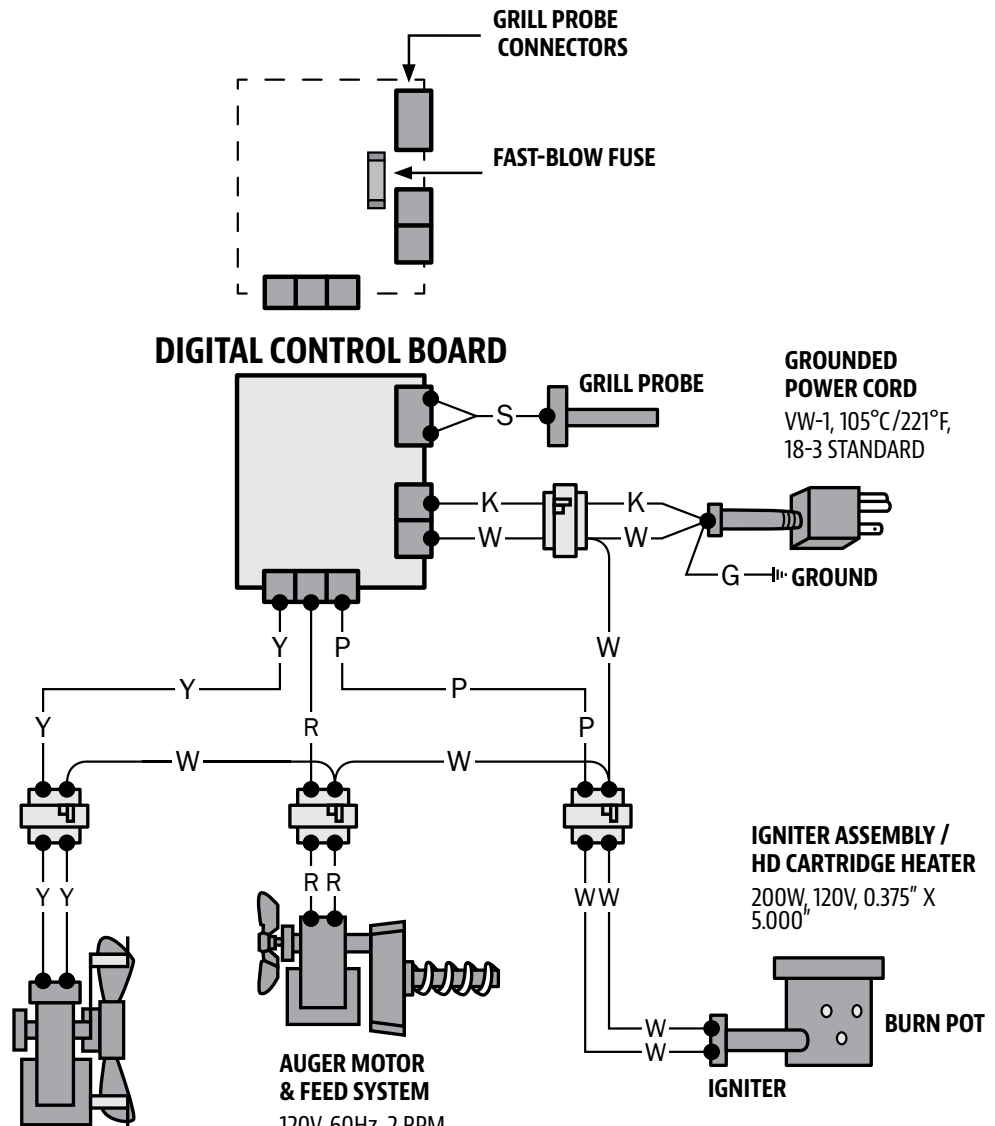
GRILL PROBE CONNECTORS

FAST-BLOW FUSE

DIGITAL CONTROL BOARD

GRILL PROBE

S

GROUNDED POWER CORD
VW-1, 105°C/221°F, 18-3 STANDARD

K
K
W
W
G
GROUND

Y
P
W
Y
P
Y
R
P
W
W

Y Y
R R
W W

IGNITER ASSEMBLY / HD CARTRIDGE HEATER
200W, 120V, 0.375" X 5.000"

W
W

BURN POT

AUGER MOTOR & FEED SYSTEM
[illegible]

IGNITER